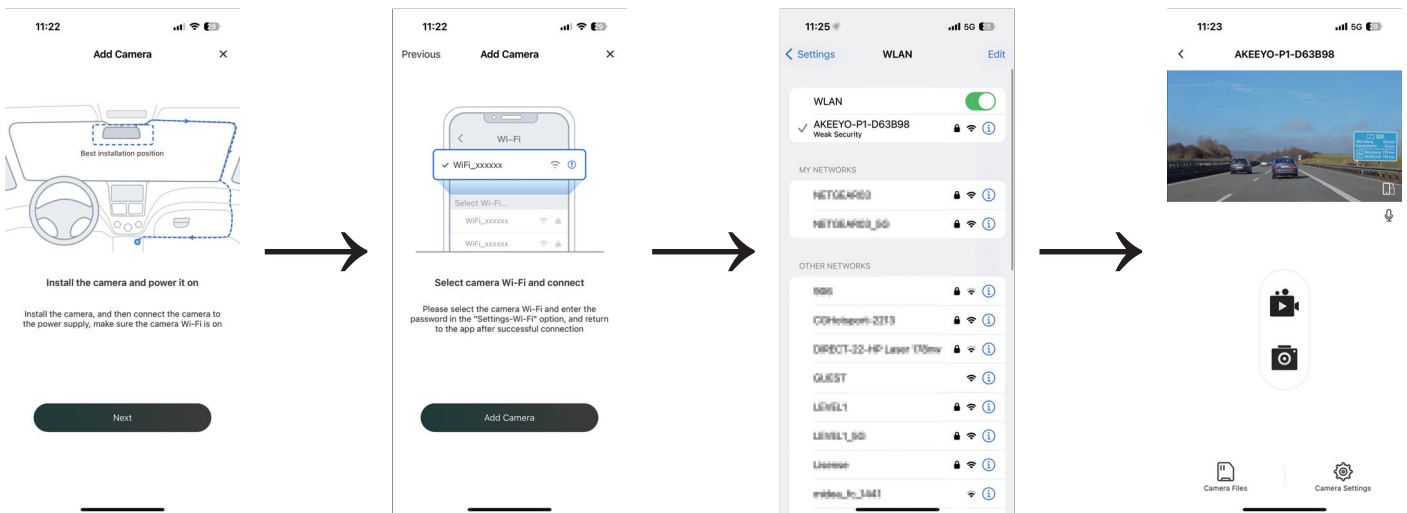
11:22

Add Camera

×

Best installation position

Install the camera and power it on

Install the camera, and then connect the camera to the power supply, make sure the camera Wi-Fi is on

Next

11:22

Previous

Add Camera

×

Wi-Fi

WiFi_xxxxxx

Select Wi-Fi...

WiFi_xxxxxx

WiFi_xxxxxx

Select camera Wi-Fi and connect

Please select the camera Wi-Fi and enter the password in the "Settings-Wi-Fi" option, and return to the app after successful connection

Add Camera

11:25

5G

Settings

WLAN

Edit

WLAN

AKEEYO-P1-D63B98

Weak Security

MY NETWORKS

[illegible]

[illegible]

OTHER NETWORKS

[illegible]

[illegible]

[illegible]

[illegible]

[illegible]

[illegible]

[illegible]

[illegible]

11:23

5G

AKEEYO-P1-D63B98

Camera Files

Camera Settings